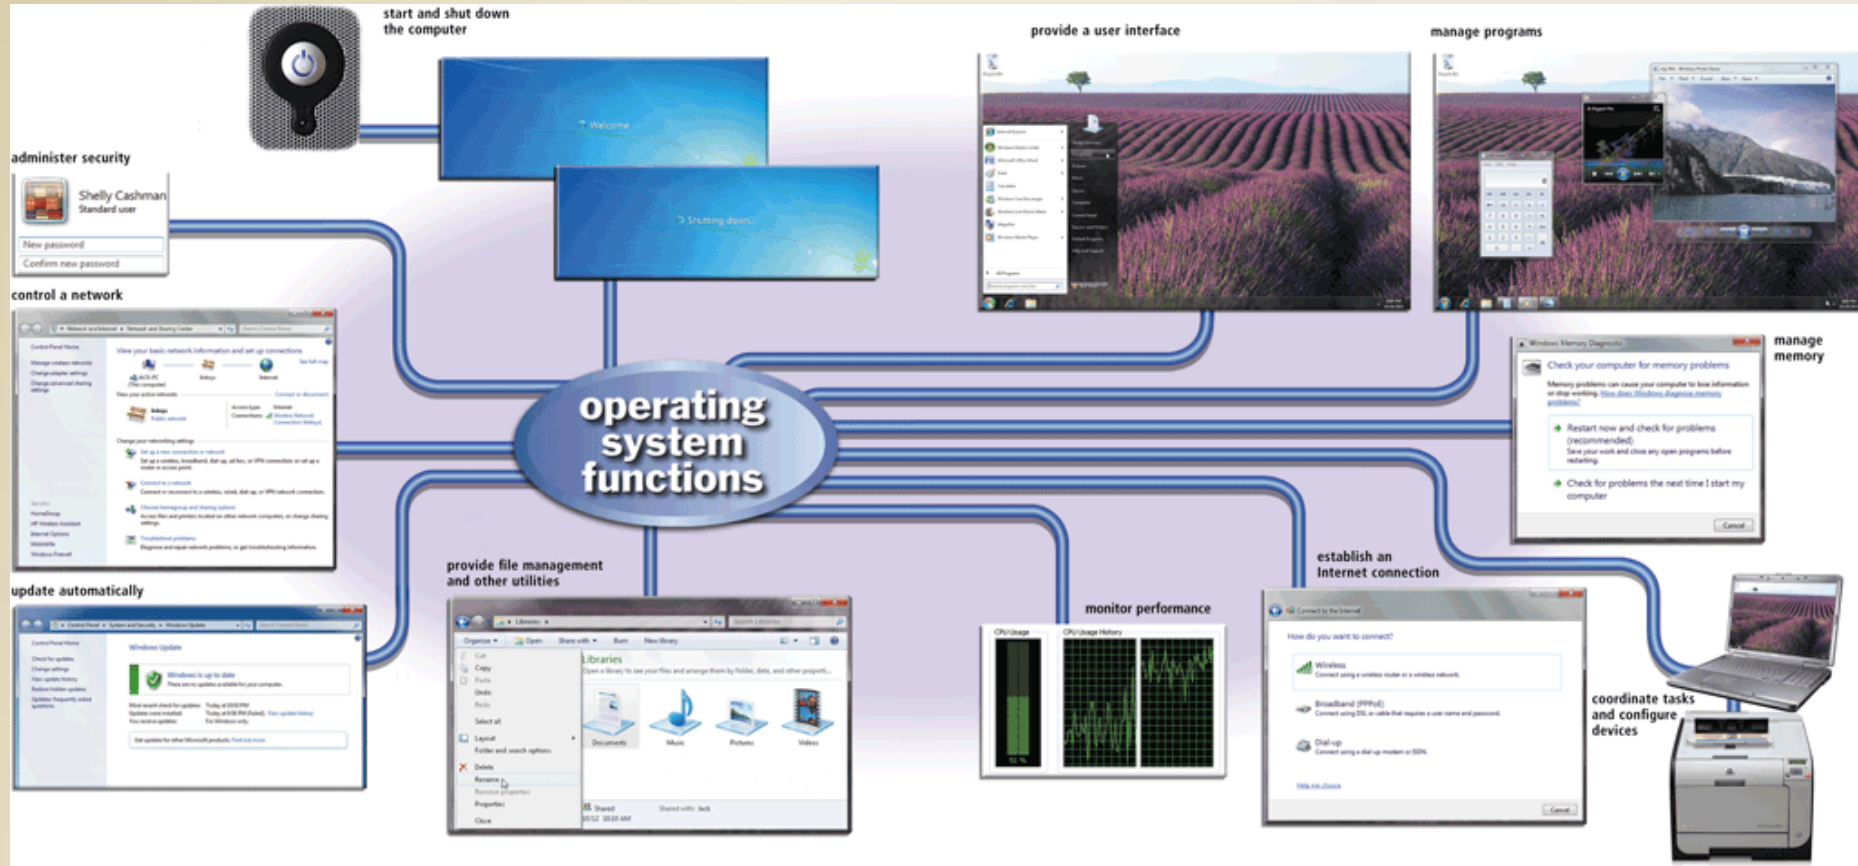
start and shut down the computer

provide a user interface

manage programs

administer security

Shelly Cashman
Standard user

New password

Confirm new password

control a network

Welcome

Shutting down...

operating system functions

manage memory

Windows Memory Diagnostic

Check your computer for memory problems

Restart now and check for problems (recommended)

Check for problems the next time I start my computer

Cancel

update automatically

Windows Update

Windows is up to date

provide file management and other utilities

Libraries

Documents

Music

Pictures

Videos

monitor performance

CPU Usage

CPU Usage History

establish an Internet connection

Connect to the Internet

How do you want to connect?

Wireless

Broadband (PPPoE)

Dial-up

Cancel

coordinate tasks and configure devices